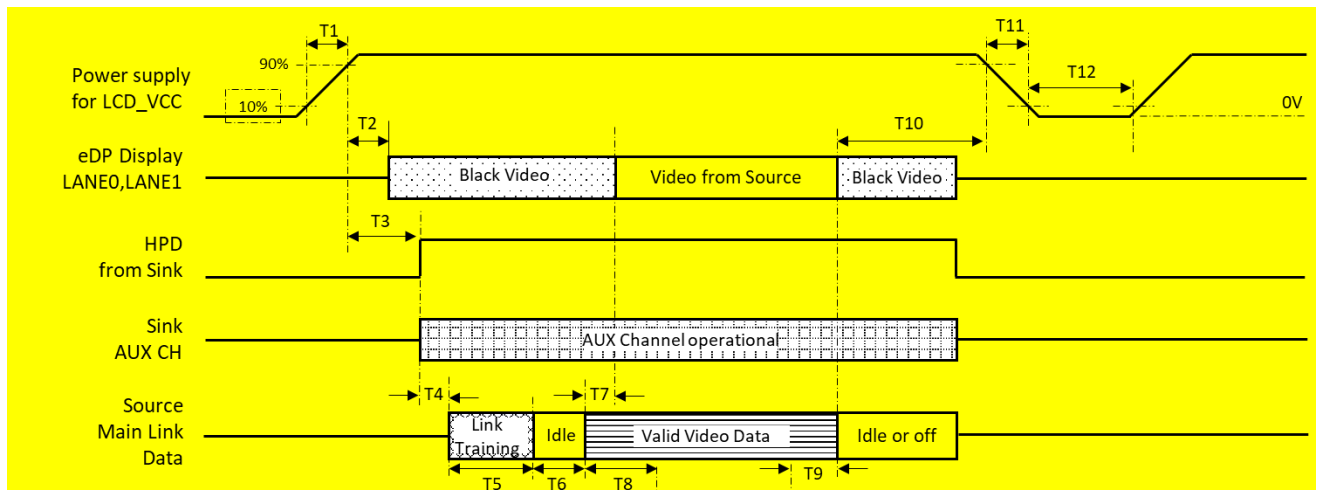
T1

T11

90%

T12

Power supply for LCD_VCC

10%

0V

T2

T10

eDP Display LANE0,LANE1

Black Video

Video from Source

Black Video

T3

HPD from Sink

Sink AUX CH

AUX Channel operational

T4

T7

Source Main Link Data

Link Training

Idle

Valid Video Data

Idle or off

T5

T6

T8

T9